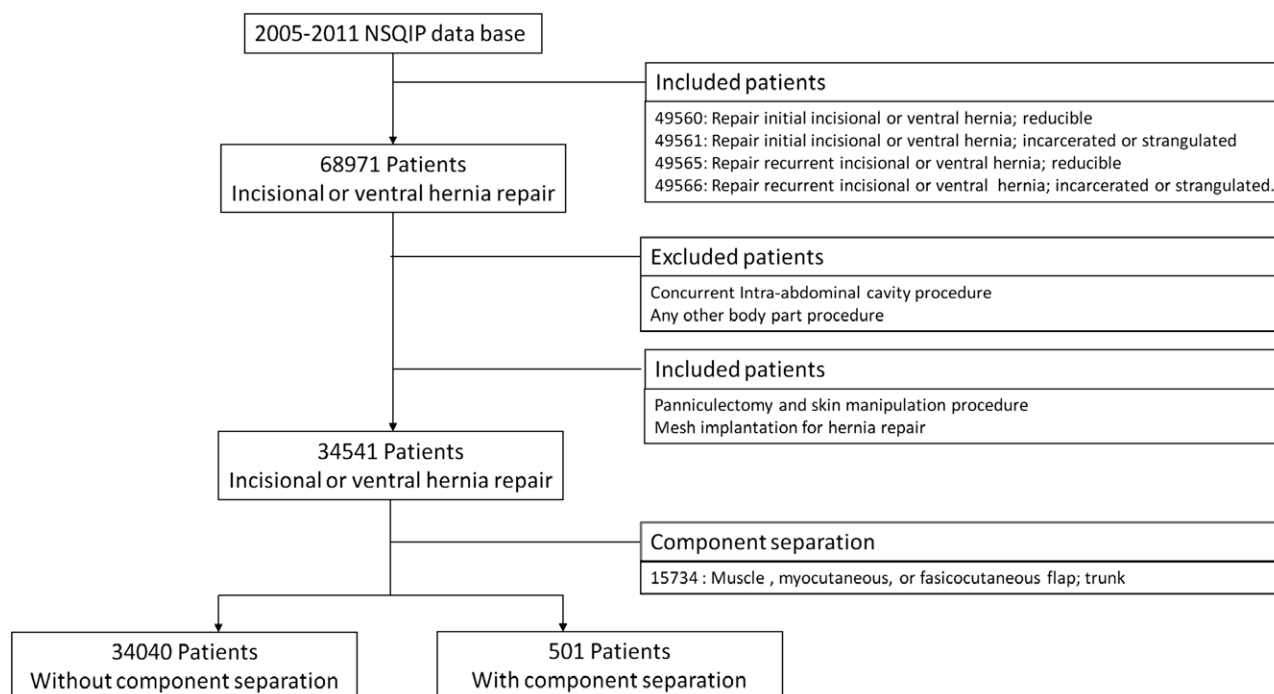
2005-2011 NSQIP data base

Included patients

49560: Repair initial incisional or ventral hernia; reducible
49561: Repair initial incisional or ventral hernia; incarcerated or strangulated
49565: Repair recurrent incisional or ventral hernia; reducible
49566: Repair recurrent incisional or ventral hernia; incarcerated or strangulated.

68971 Patients
Incisional or ventral hernia repair

Excluded patients

Concurrent Intra-abdominal cavity procedure
Any other body part procedure

Included patients

Panniculectomy and skin manipulation procedure
Mesh implantation for hernia repair

34541 Patients
Incisional or ventral hernia repair

Component separation

15734 : Muscle , myocutaneous, or fasicocutaneous flap; trunk

34040 Patients
Without component separation

501 Patients
With component separation